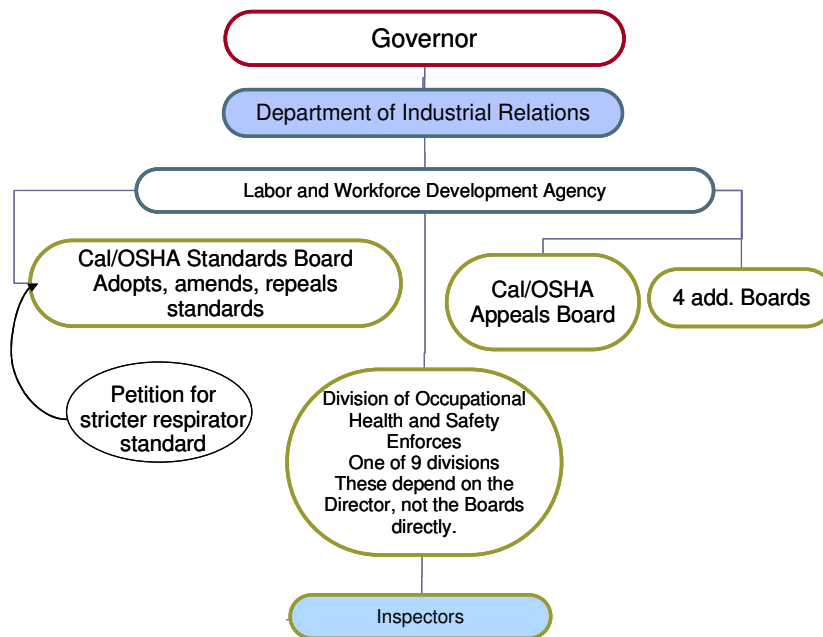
Governor

Department of Industrial Relations

Labor and Workforce Development Agency

Cal/OSHA Standards Board
Adopts, amends, repeals standards

Cal/OSHA Appeals Board

4 add. Boards

Petition for stricter respirator standard

Division of Occupational Health and Safety
Enforces
One of 9 divisions
These depend on the Director, not the Boards directly.

Inspectors